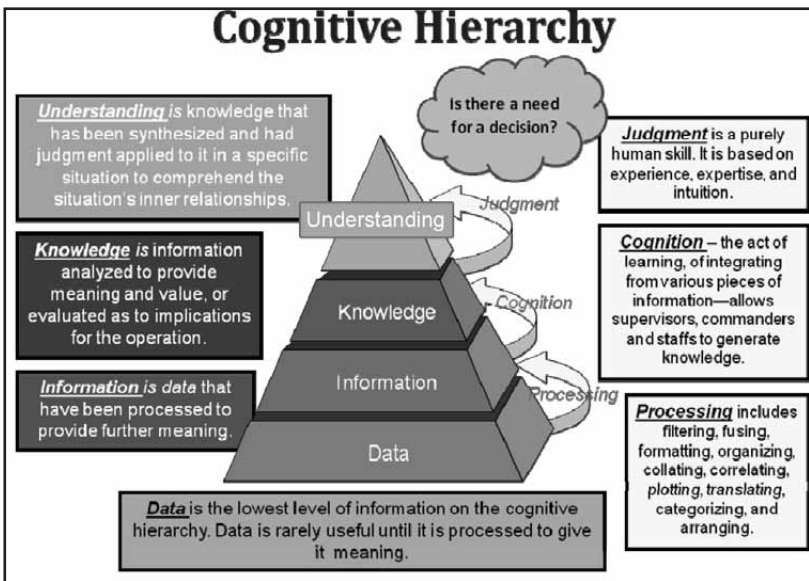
Cognitive Hierarchy

Understanding is knowledge that has been synthesized and had judgment applied to it in a specific situation to comprehend the situation's inner relationships.

Is there a need for a decision?

Judgment is a purely human skill. It is based on experience, expertise, and intuition.

Knowledge is information analyzed to provide meaning and value, or evaluated as to implications for the operation.

Cognition – the act of learning, of integrating from various pieces of information—allows supervisors, commanders and staffs to generate knowledge.

Information is data that have been processed to provide further meaning.

Processing includes filtering, fusing, formatting, organizing, collating, correlating, plotting, translating, categorizing, and arranging.

Understanding

Judgment

Knowledge

Cognition

Information

Processing

Data

Data is the lowest level of information on the cognitive hierarchy. Data is rarely useful until it is processed to give it meaning.